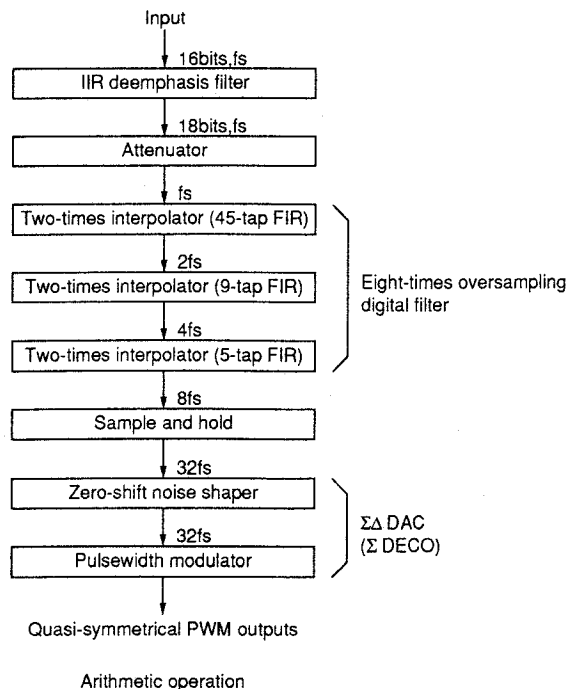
Input

16bits,fs

IIR deemphasis filter

18bits,fs

Attenuator

fs

Two-times interpolator (45-tap FIR)

2fs

Two-times interpolator (9-tap FIR)

4fs

Two-times interpolator (5-tap FIR)

Eight-times oversampling digital filter

8fs

Sample and hold

32fs

Zero-shift noise shaper

32fs

Pulsewidth modulator

$\Sigma\Delta$ DAC ($\Sigma$ DECO)

Quasi-symmetrical PWM outputs

Arithmetic operation